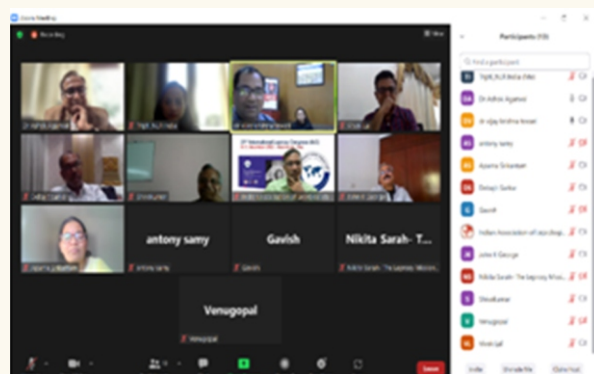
Zoom Meeting

Recording

View

antony samy

Gavish

Nikita Sarah - T...

Venugopal

Participants (15)

Find a participant

antony samy

Aparna Srikantan

Debagni Sarkar

Gavish

Indian Association of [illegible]

John K George

Nikita Sarah - The Leprosy Mission...

Shivakumar

Venugopal

Vinod Jadi

Invite

Unmute Me

Claim Host

End